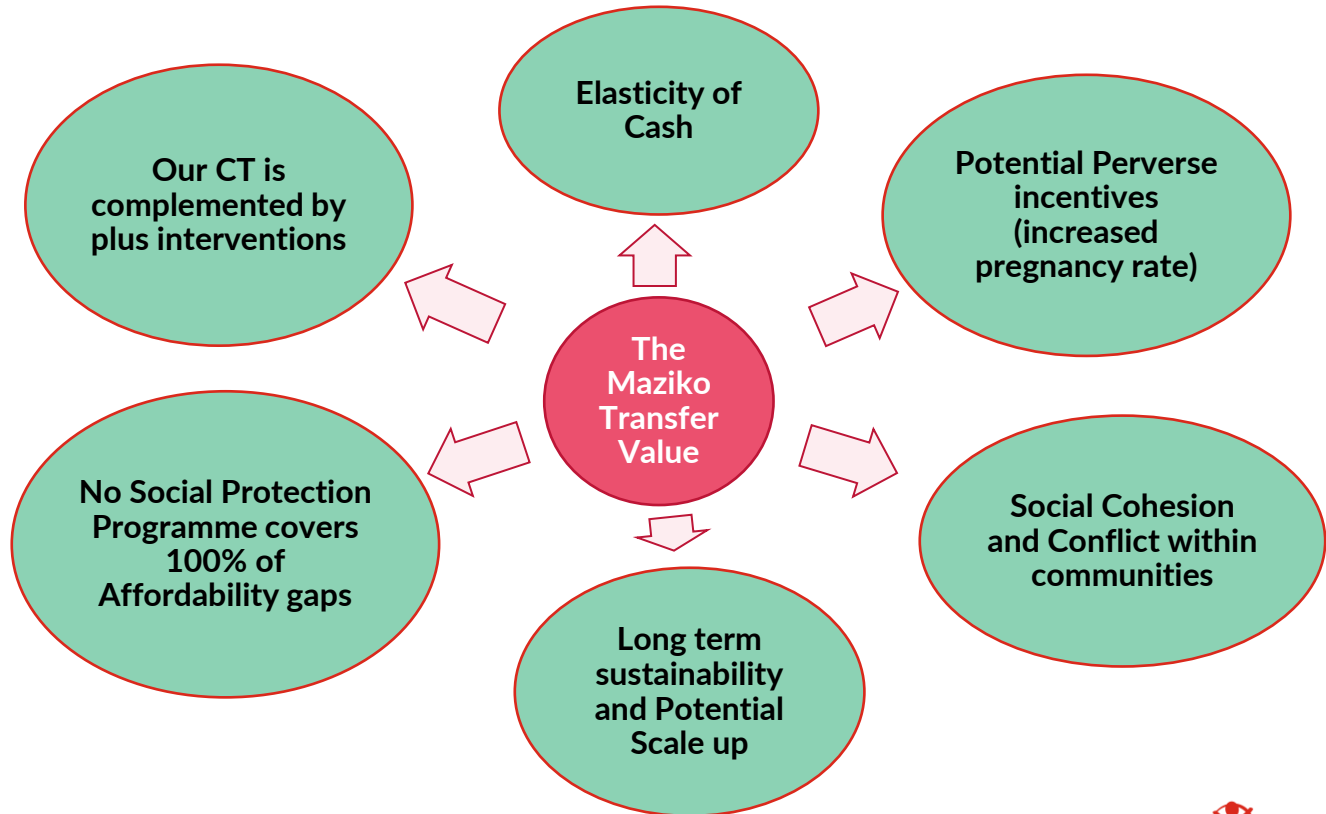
The Maziko Transfer Value

Elasticity of Cash

Potential Perverse incentives (increased pregnancy rate)

Social Cohesion and Conflict within communities

Long term sustainability and Potential Scale up

No Social Protection Programme covers 100% of Affordability gaps

Our CT is complemented by plus interventions